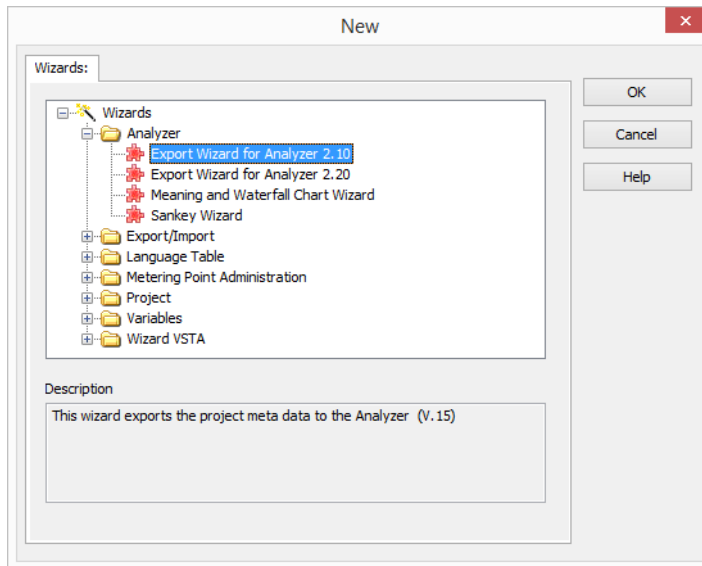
New

Wizards:

Wizards
Analyzer
Export Wizard for Analyzer 2.10
Export Wizard for Analyzer 2.20
Meaning and Waterfall Chart Wizard
Sankey Wizard
Export/Import
Language Table
Metering Point Administration
Project
Variables
Wizard VSTA

Description

This wizard exports the project meta data to the Analyzer (V.15)

OK

Cancel

Help